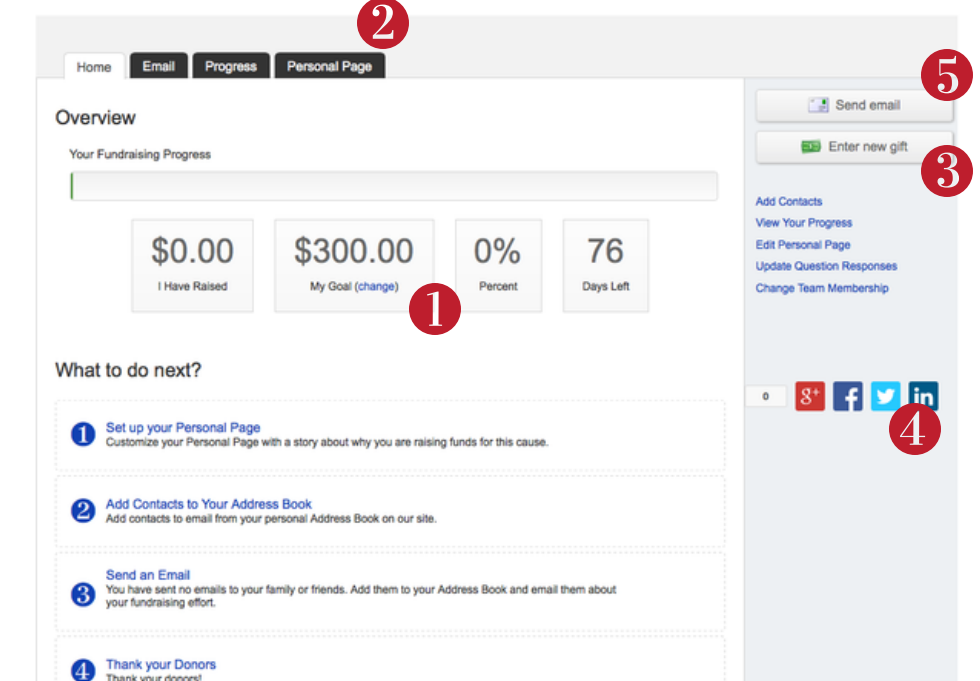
2

Home Email Progress Personal Page

Overview

Your Fundraising Progress

$0.00
I Have Raised

$300.00
My Goal (change)

0%
Percent

76
Days Left

1

What to do next?

1 Set up your Personal Page
Customize your Personal Page with a story about why you are raising funds for this cause.

2 Add Contacts to Your Address Book
Add contacts to email from your personal Address Book on our site.

3 Send an Email
You have sent no emails to your family or friends. Add them to your Address Book and email them about your fundraising effort.

4 Thank your Donors
Thank your donors!

5

Send email

Enter new gift

3

Add Contacts
View Your Progress
Edit Personal Page
Update Question Responses
Change Team Membership

0

4